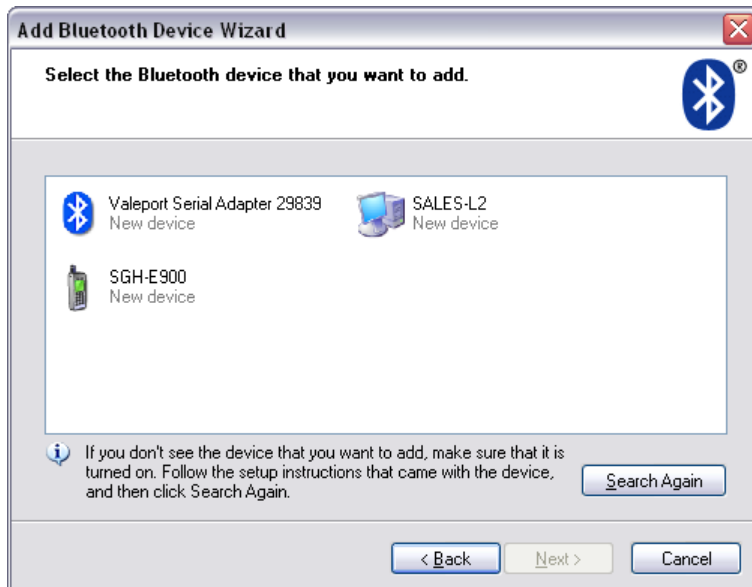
Add Bluetooth Device Wizard

Select the Bluetooth device that you want to add.

®

Valeport Serial Adapter 29839
New device

SALES-L2
New device

SGH-E900
New device

If you don't see the device that you want to add, make sure that it is turned on. Follow the setup instructions that came with the device, and then click Search Again.

Search Again

< Back

Next >

Cancel